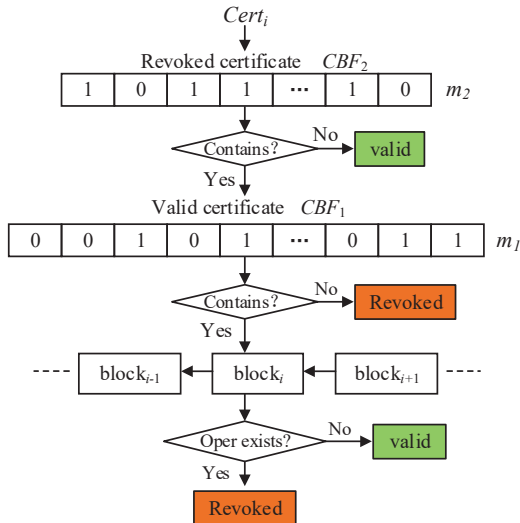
$Cert_i$

Revoked certificate $CBF_2$

| 1 | 0 | 1 | 1 | ··· | 1 | 0 |
|---|---|---|---|---|---|---|

$m_2$

Contains?

No

valid

Yes

Valid certificate $CBF_1$

| 0 | 0 | 1 | 0 | 1 | ··· | 0 | 1 | 1 |
|---|---|---|---|---|---|---|---|---|

$m_1$

Contains?

No

Revoked

Yes

block$_{i-1}$

block$_i$

block$_{i+1}$

Oper exists?

No

valid

Yes

Revoked